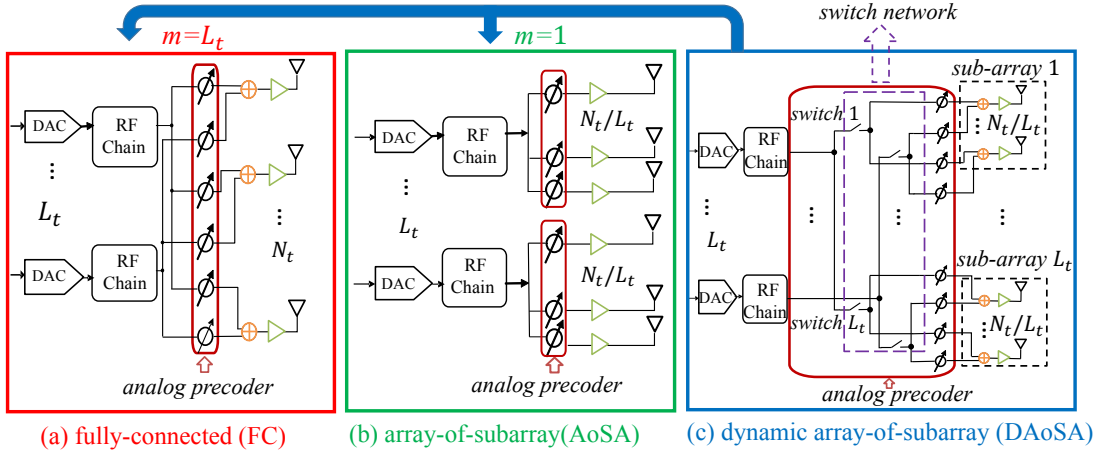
$m=L_t$

$m=1$

switch network

DAC

RF Chain

⋮

$L_t$

DAC

RF Chain

⋮

$N_t$

analog precoder

(a) fully-connected (FC)

DAC

RF Chain

⋮

$L_t$

DAC

RF Chain

$N_t/L_t$

$N_t/L_t$

analog precoder

(b) array-of-subarray(AoSA)

sub-array 1

switch 1

DAC

RF Chain

⋮

$L_t$

DAC

RF Chain

⋮

⋮

$N_t/L_t$

⋮

sub-array $L_t$

switch $L_t$

$N_t/L_t$

analog precoder

(c) dynamic array-of-subarray (DAoSA)